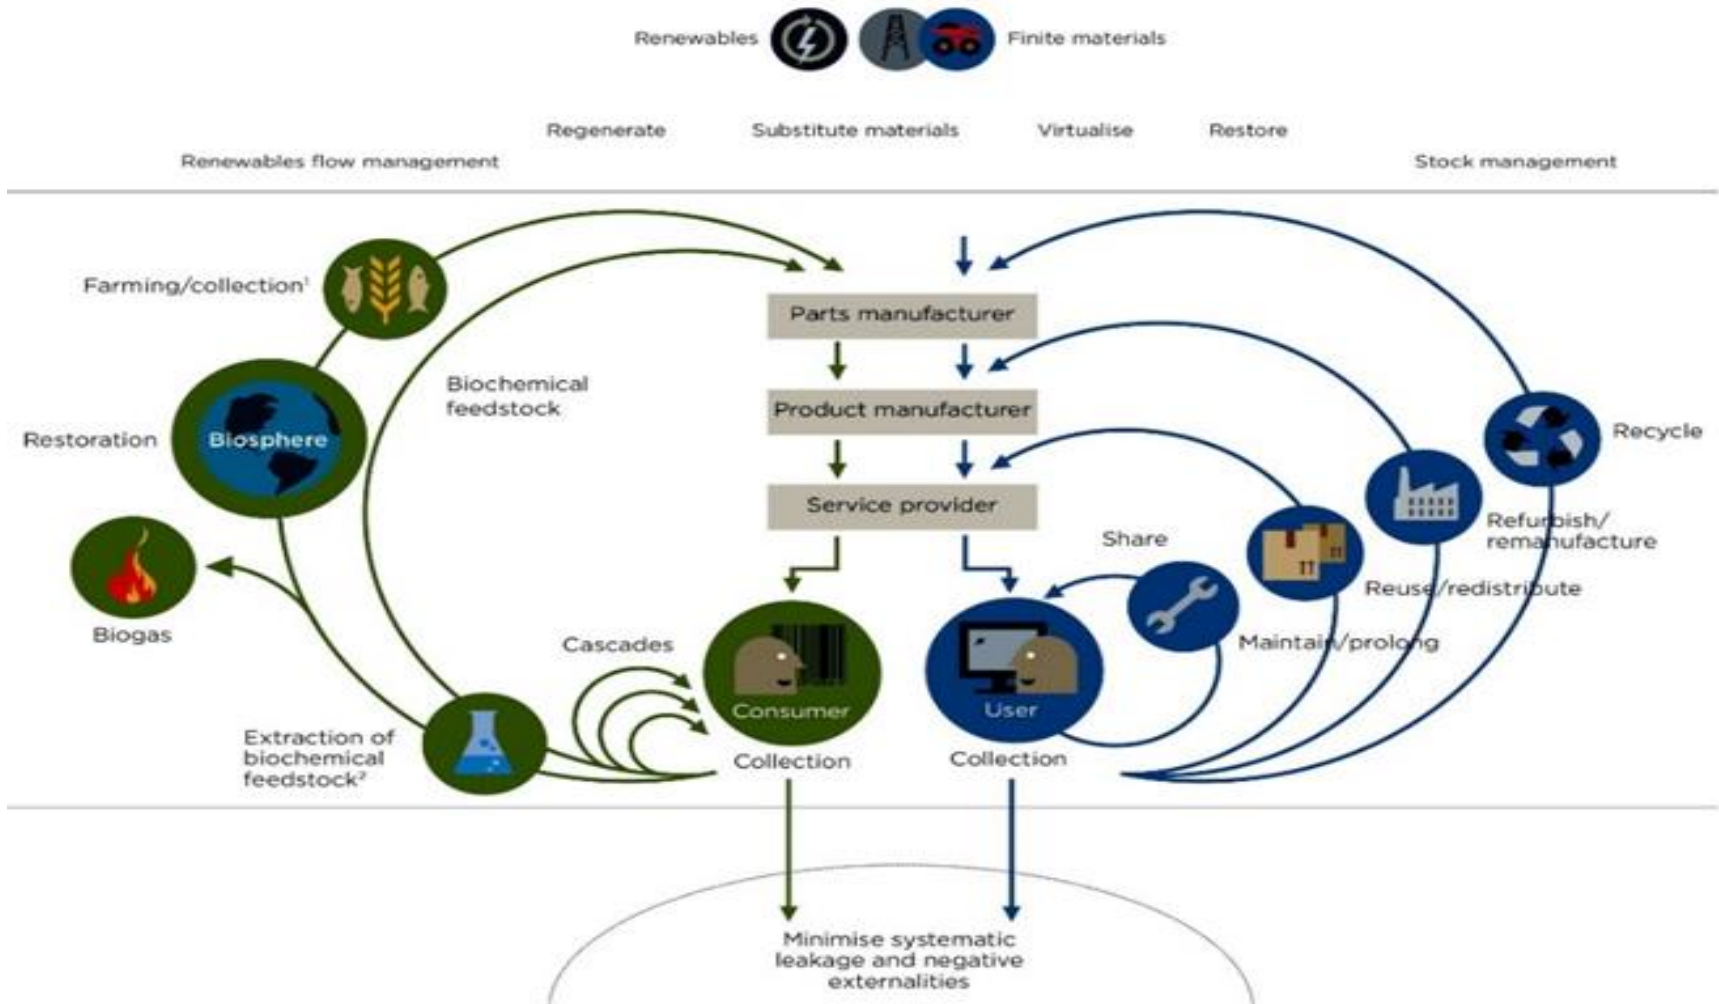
Renewables

Finite materials

Regenerate

Substitute materials

Virtualise

Restore

Renewables flow management

Stock management

Farming/collection$^1$

Biochemical feedstock

Restoration

Biosphere

Biogas

Parts manufacturer

Product manufacturer

Service provider

Recycle

Refurbish/ remanufacture

Share

Reuse/redistribute

Maintain/prolong

Cascades

Consumer

User

Extraction of biochemical feedstock$^2$

Collection

Collection

Minimise systematic leakage and negative externalities